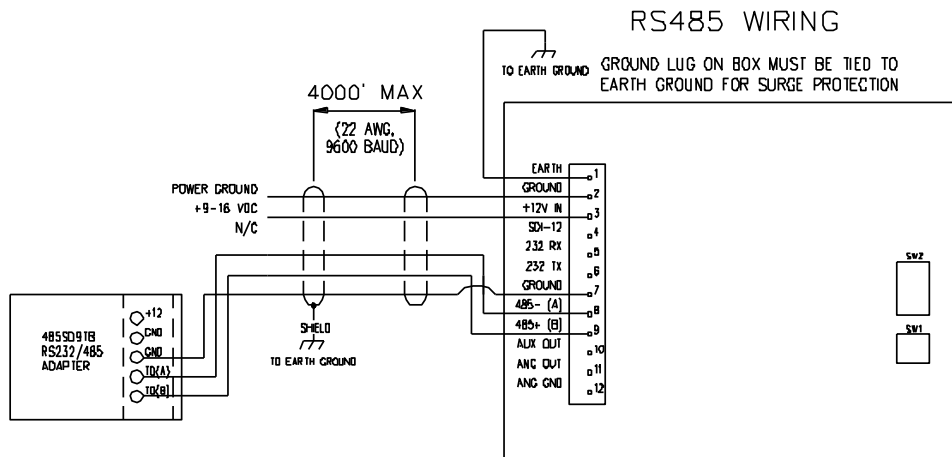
RS485 WIRING

TO EARTH GROUND

GROUND LUG ON BOX MUST BE TIED TO EARTH GROUND FOR SURGE PROTECTION

4000' MAX

(22 AWG, 9600 BAUD)

POWER GROUND
+9-16 VDC
N/C

EARTH 1
GROUND 2
+12V IN 3
SDI-12 4
232 RX 5
232 TX 6
GROUND 7
485- (A) 8
485+ (B) 9
AUX OUT 10
ANG OUT 11
ANG GND 12

485SD9TB RS232/485 ADAPTER

+12
GND
GND
TD(A)
TD(B)

SHIELD
TO EARTH GROUND

SW2
SW1